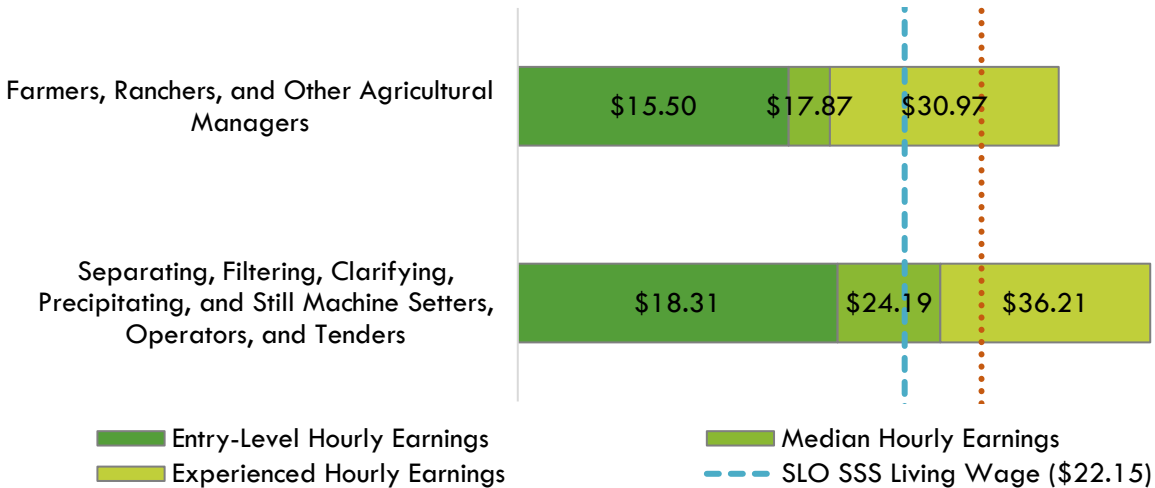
Farmers, Ranchers, and Other Agricultural Managers

$15.50

$17.87

$30.97

Separating, Filtering, Clarifying, Precipitating, and Still Machine Setters, Operators, and Tenders

$18.31

$24.19

$36.21

Entry-Level Hourly Earnings

Median Hourly Earnings

Experienced Hourly Earnings

SLO SSS Living Wage ($22.15)